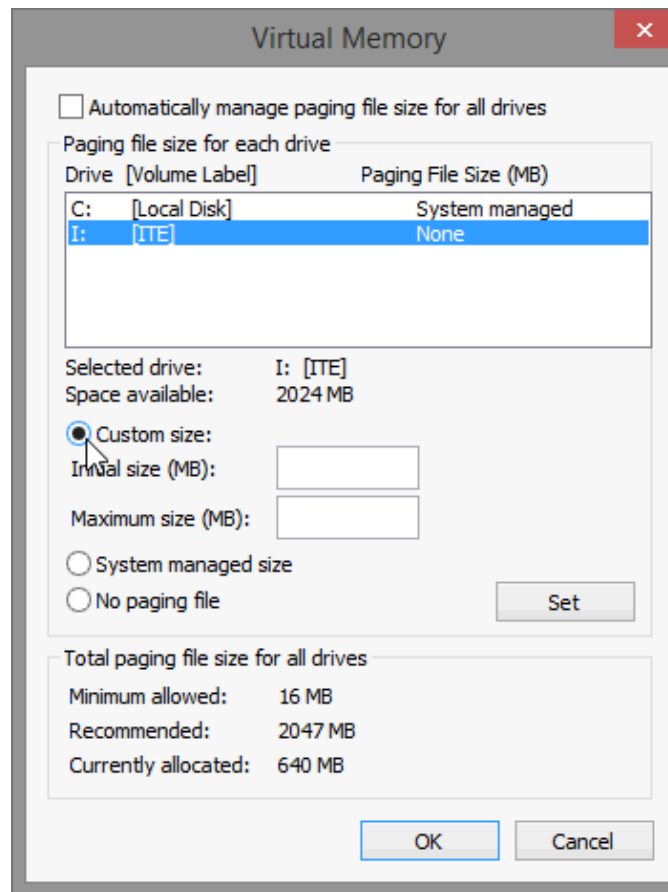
Virtual Memory

Automatically manage paging file size for all drives

Paging file size for each drive

| Drive | [Volume Label] | Paging File Size (MB) |
|---|---|---|
| C: | [Local Disk] | System managed |
| I: | [ITE] | None |

Selected drive: I: [ITE]
Space available: 2024 MB

Custom size:
Initial size (MB):
Maximum size (MB):

System managed size
No paging file

Set

Total paging file size for all drives

Minimum allowed: 16 MB
Recommended: 2047 MB
Currently allocated: 640 MB

OK
Cancel